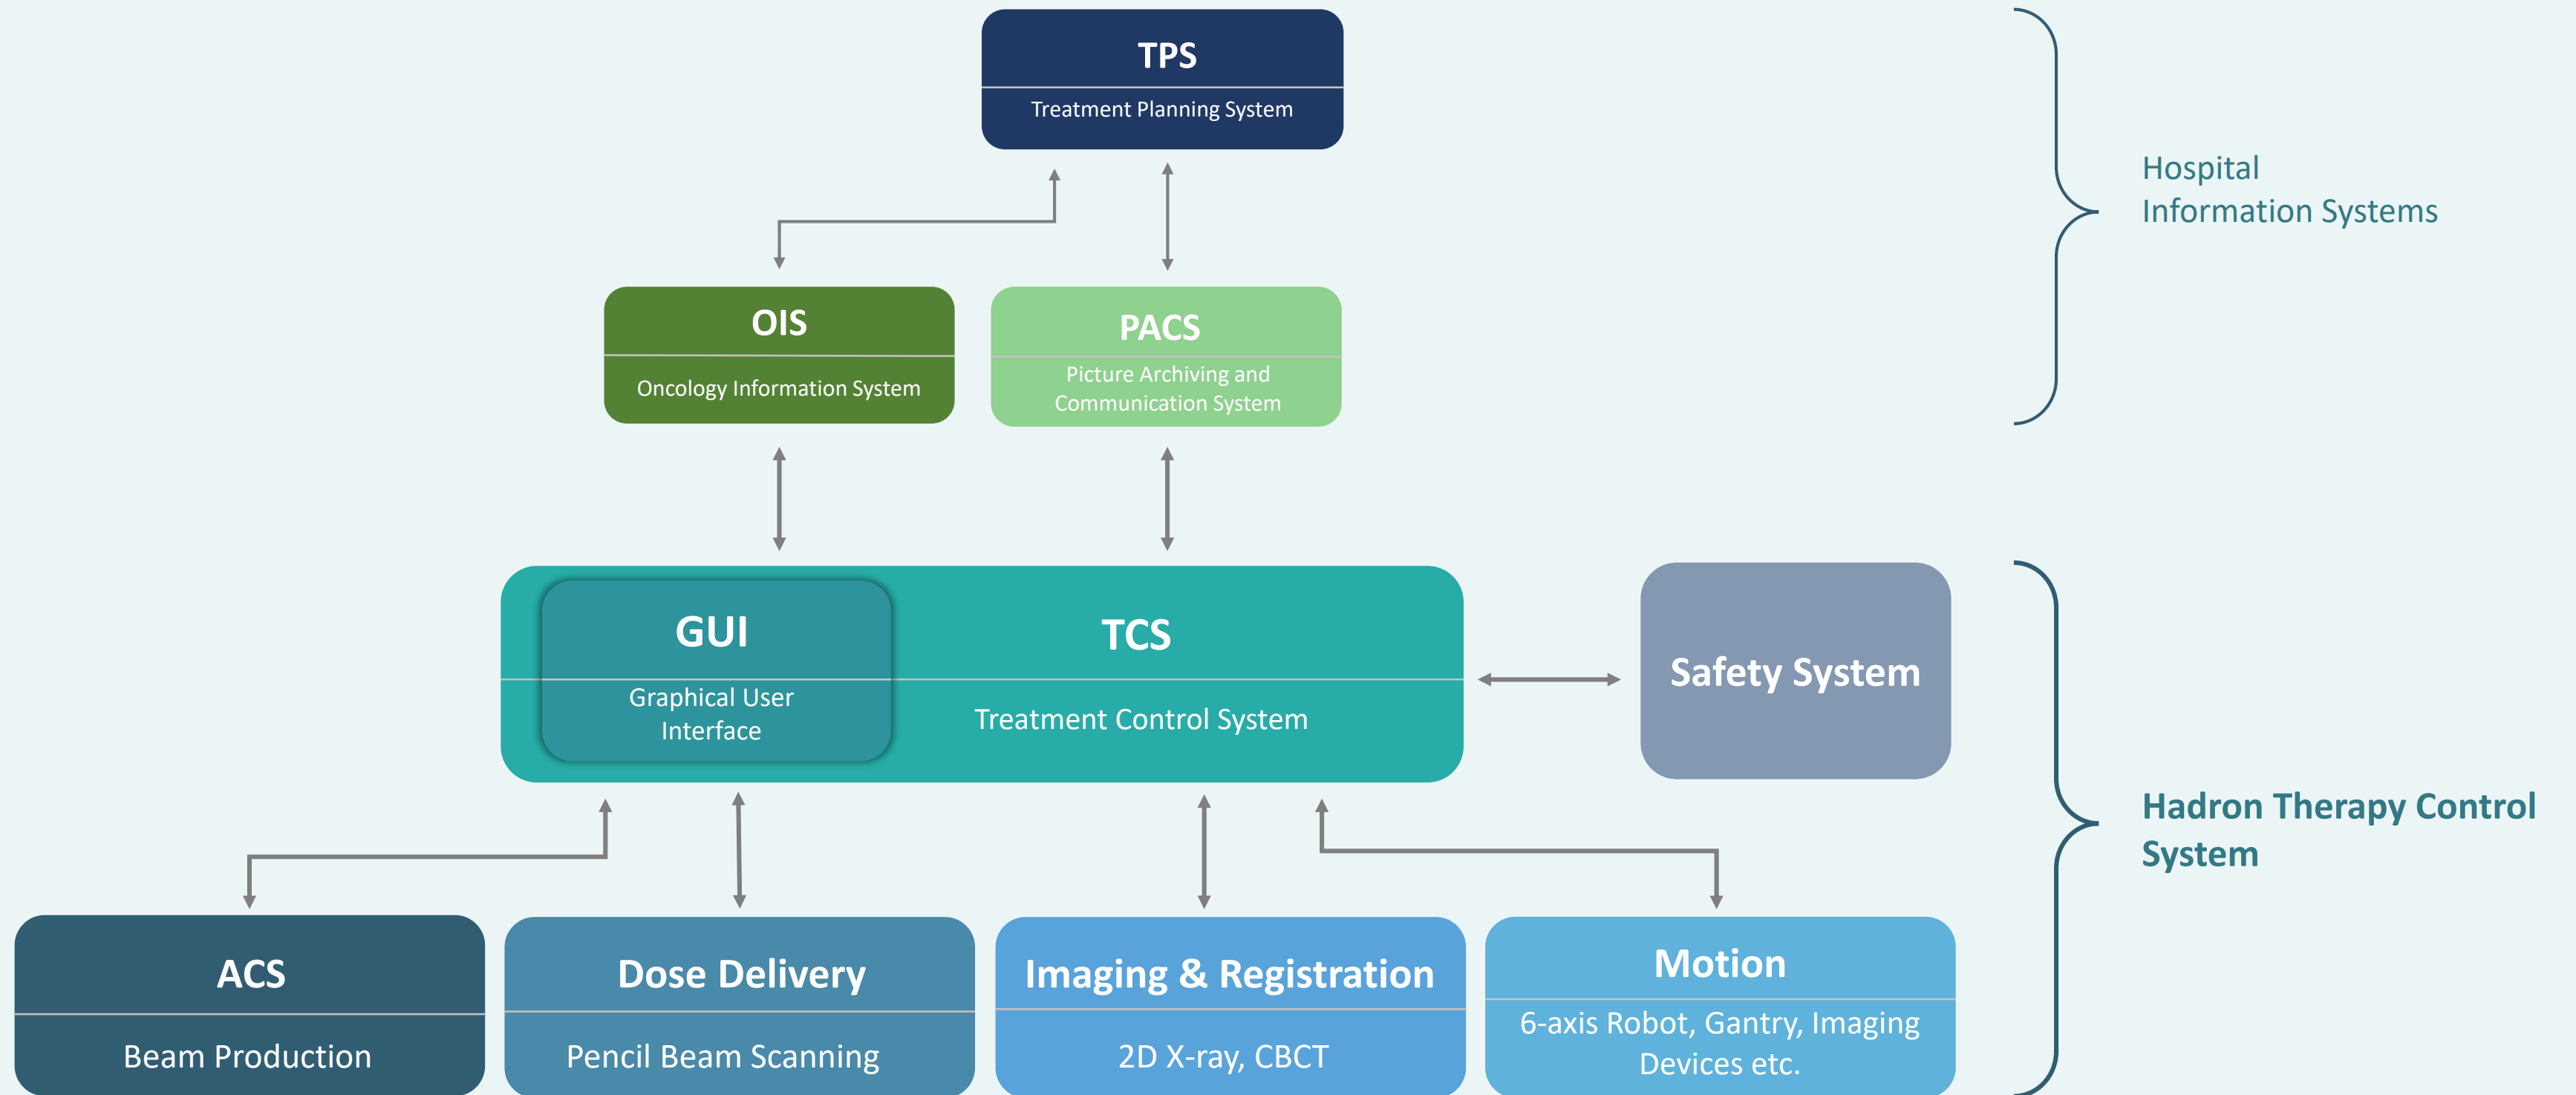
TPS
Treatment Planning System

Hospital Information Systems

OIS
Oncology Information System

PACS
Picture Archiving and Communication System

GUI
Graphical User Interface

TCS
Treatment Control System

Safety System

Hadron Therapy Control System

ACS
Beam Production

Dose Delivery
Pencil Beam Scanning

Imaging & Registration
2D X-ray, CBCT

Motion
6-axis Robot, Gantry, Imaging Devices etc.